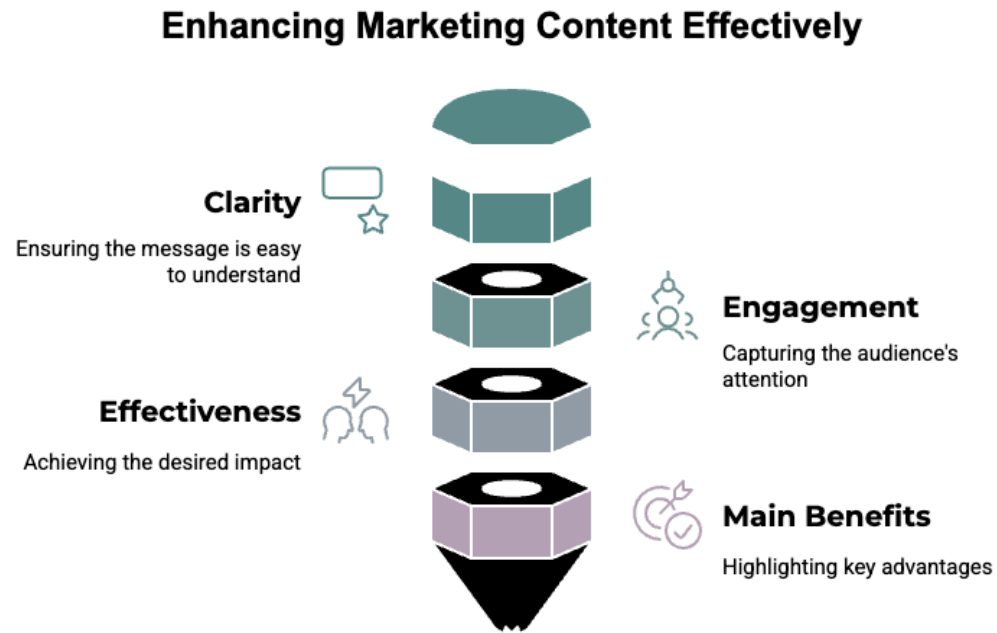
Enhancing Marketing Content Effectively

Clarity

Ensuring the message is easy to understand

Engagement

Capturing the audience's attention

Effectiveness

Achieving the desired impact

Main Benefits

Highlighting key advantages